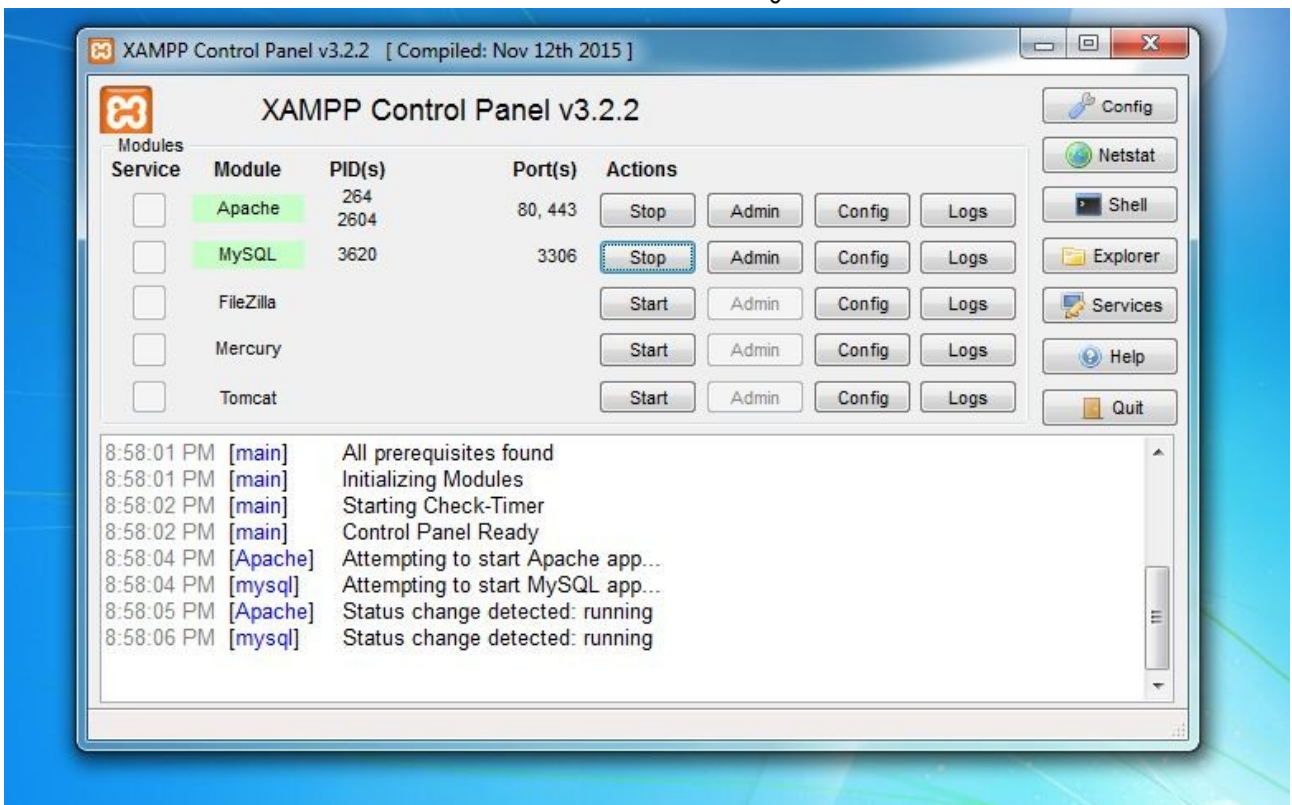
XAMPP Control Panel v3.2.2 [ Compiled: Nov 12th 2015 ]

XAMPP Control Panel v3.2.2

Config
Netstat
Shell
Explorer
Services
Help
Quit

Modules

| Service | Module | PID(s) | Port(s) | Actions | | | |
|---|---|---|---|---|---|---|---|
| | Apache | 264 2604 | 80, 443 | Stop | Admin | Config | Logs |
| | MySQL | 3620 | 3306 | Stop | Admin | Config | Logs |
| | FileZilla | | | Start | Admin | Config | Logs |
| | Mercury | | | Start | Admin | Config | Logs |
| | Tomcat | | | Start | Admin | Config | Logs |

8:58:01 PM [main] All prerequisites found
8:58:01 PM [main] Initializing Modules
8:58:02 PM [main] Starting Check-Timer
8:58:02 PM [main] Control Panel Ready
8:58:04 PM [Apache] Attempting to start Apache app...
8:58:04 PM [mysql] Attempting to start MySQL app...
8:58:05 PM [Apache] Status change detected: running
8:58:06 PM [mysql] Status change detected: running